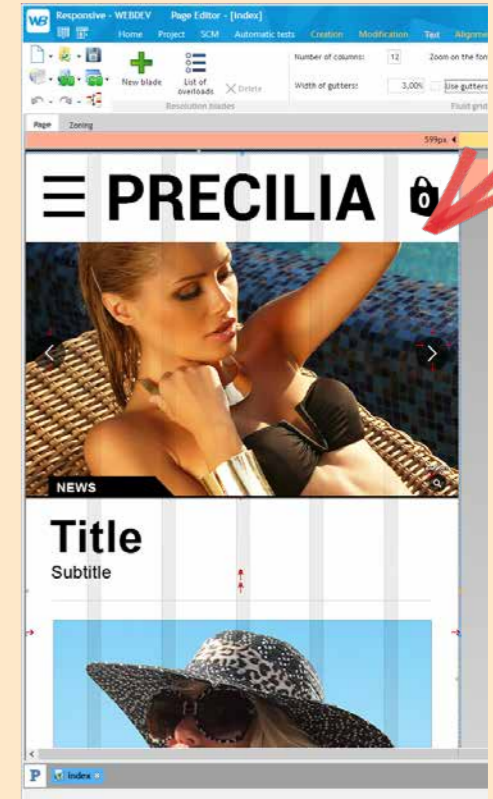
Responsive - WEBDEV Page Editor - [Index]

Home Project SCM Automatic tests Creation Modification Text Alignment

New blade List of overloads Delete

Resolution blades

Number of columns: 12 Zoom on the font

Width of gutters: 3,00% Use gutters

Fluid grid

Page Zoning

599px

PRECILIA

0

NEWS

Title

Subtitle

P Index